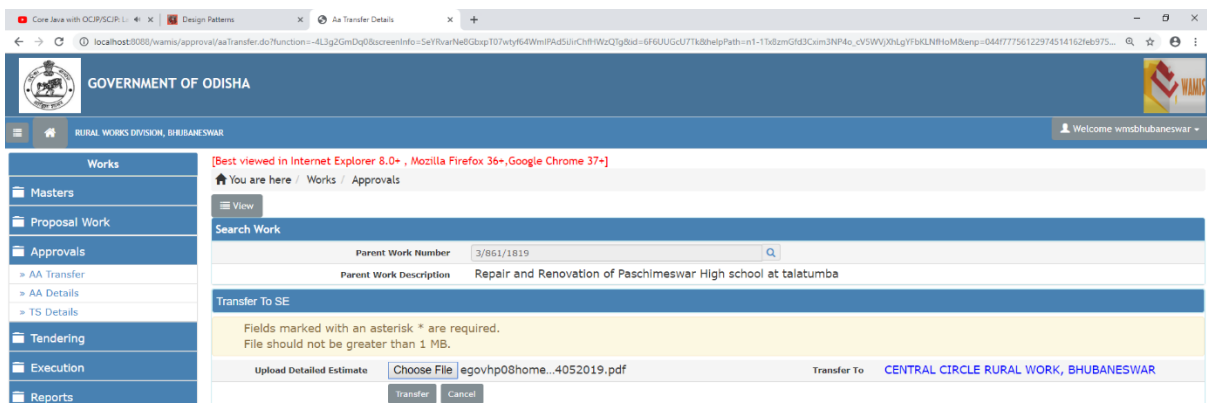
Core Java with OCJP/SCJP: L × | Design Patterns × | Aa Transfer Details × | +

localhost:8088/wamis/approval/aaTransfer.do?function=-4L3g2GmDq0&screenInfo=5eYRvarNeBGbxpT07wtyf64WmIPAd5i/rChfHWzQTg&id=6F6UUGcU7Tk&helpPath=n1-11x8zmGfd3Cxim3NP4o_cV5WVjXhLgYFbKLNfHoM&enp=044f77756122974514162feb975...

GOVERNMENT OF ODISHA

WAMIS

RURAL WORKS DIVISION, BHUBANESWAR

Welcome wmsbhubaneswar

Works

Masters

Proposal Work

Approvals

» AA Transfer

» AA Details

» TS Details

Tendering

Execution

Reports

[Best viewed in Internet Explorer 8.0+ , Mozilla Firefox 36+,Google Chrome 37+]

You are here / Works / Approvals

View

Search Work

Parent Work Number 3/861/1819

Parent Work Description Repair and Renovation of Paschimeswar High school at talatumba

Transfer To SE

Fields marked with an asterisk * are required.
File should not be greater than 1 MB.

Upload Detailed Estimate Choose File egovhp08home...4052019.pdf Transfer To CENTRAL CIRCLE RURAL WORK, BHUBANESWAR

Transfer Cancel